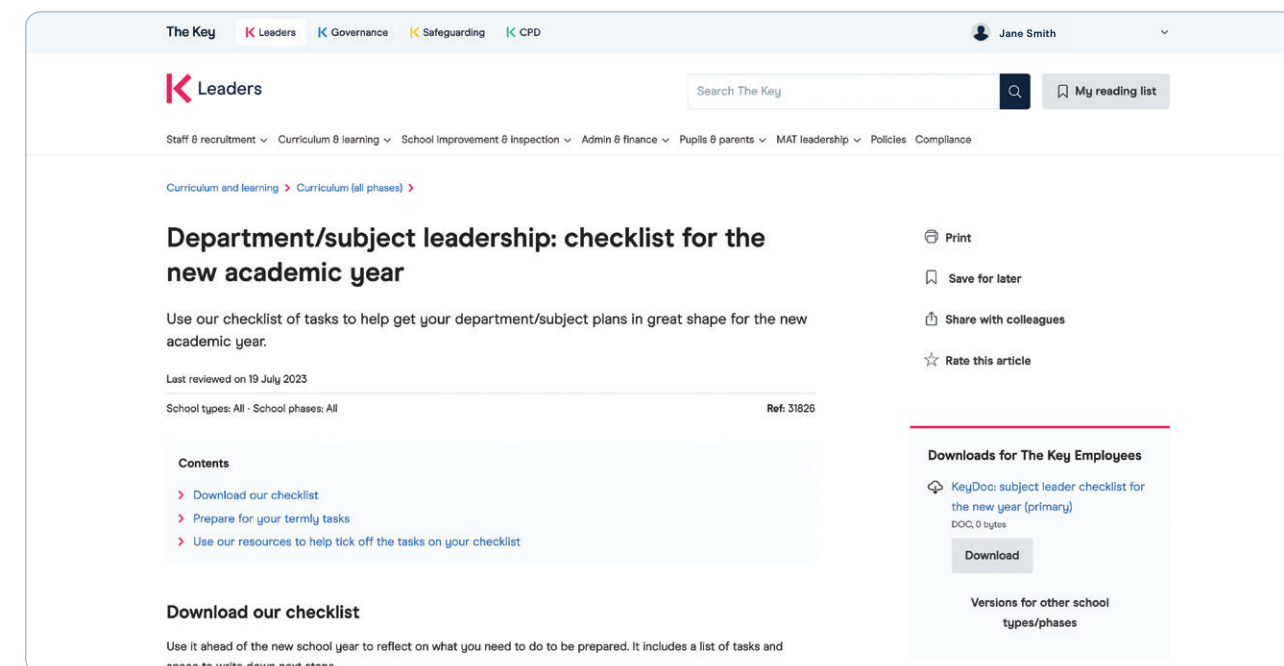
The Key K Leaders K Governance K Safeguarding K CPD

Jane Smith

K Leaders

Search The Key

My reading list

Staff & recruitment Curriculum & learning School improvement & inspection Admin & finance Pupils & parents MAT leadership Policies Compliance

Curriculum and learning > Curriculum (all phases) >

Department/subject leadership: checklist for the new academic year

Use our checklist of tasks to help get your department/subject plans in great shape for the new academic year.

Last reviewed on 19 July 2023

School types: All · School phases: All

Ref: 31826

Contents

Download our checklist

Prepare for your termly tasks

Use our resources to help tick off the tasks on your checklist

Download our checklist

Use it ahead of the new school year to reflect on what you need to do to be prepared. It includes a list of tasks and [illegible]

Print

Save for later

Share with colleagues

Rate this article

Downloads for The Key Employees

KeyDoc: subject leader checklist for the new year (primary)

DOC, 0 bytes

Download

Versions for other school types/phases